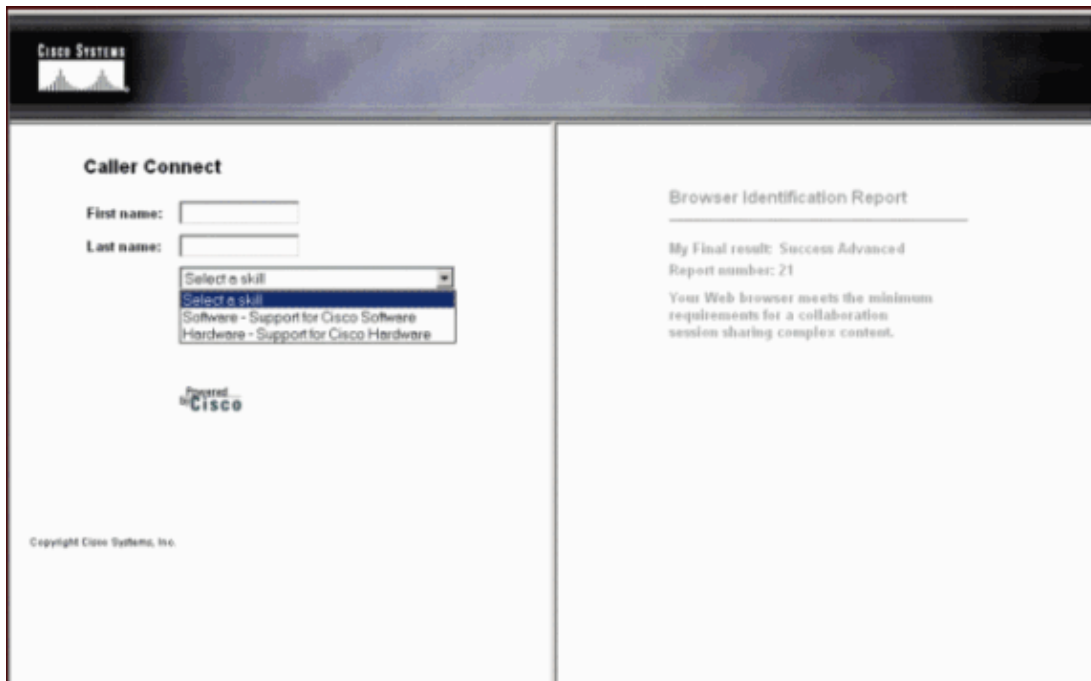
Cisco Systems

Caller Connect

First name:

Last name:

Select a skill

Select a skill
Software - Support for Cisco Software
Hardware - Support for Cisco Hardware

Powered by Cisco

Copyright Cisco Systems, Inc.

Browser Identification Report

My Final result: Success Advanced
Report number: 21

Your Web browser meets the minimum requirements for a collaboration session sharing complex content.